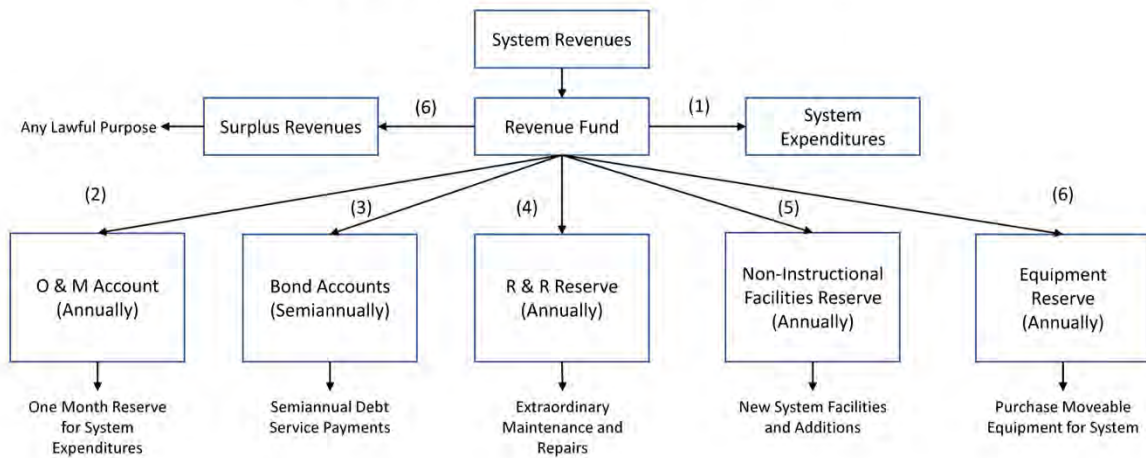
System Revenues

Any Lawful Purpose

Surplus Revenues

(6)

Revenue Fund

(1)

System Expenditures

(2)

(3)

(4)

(5)

(6)

O & M Account (Annually)

Bond Accounts (Semiannually)

R & R Reserve (Annually)

Non-Instructional Facilities Reserve (Annually)

Equipment Reserve (Annually)

One Month Reserve for System Expenditures

Semiannual Debt Service Payments

Extraordinary Maintenance and Repairs

New System Facilities and Additions

Purchase Moveable Equipment for System